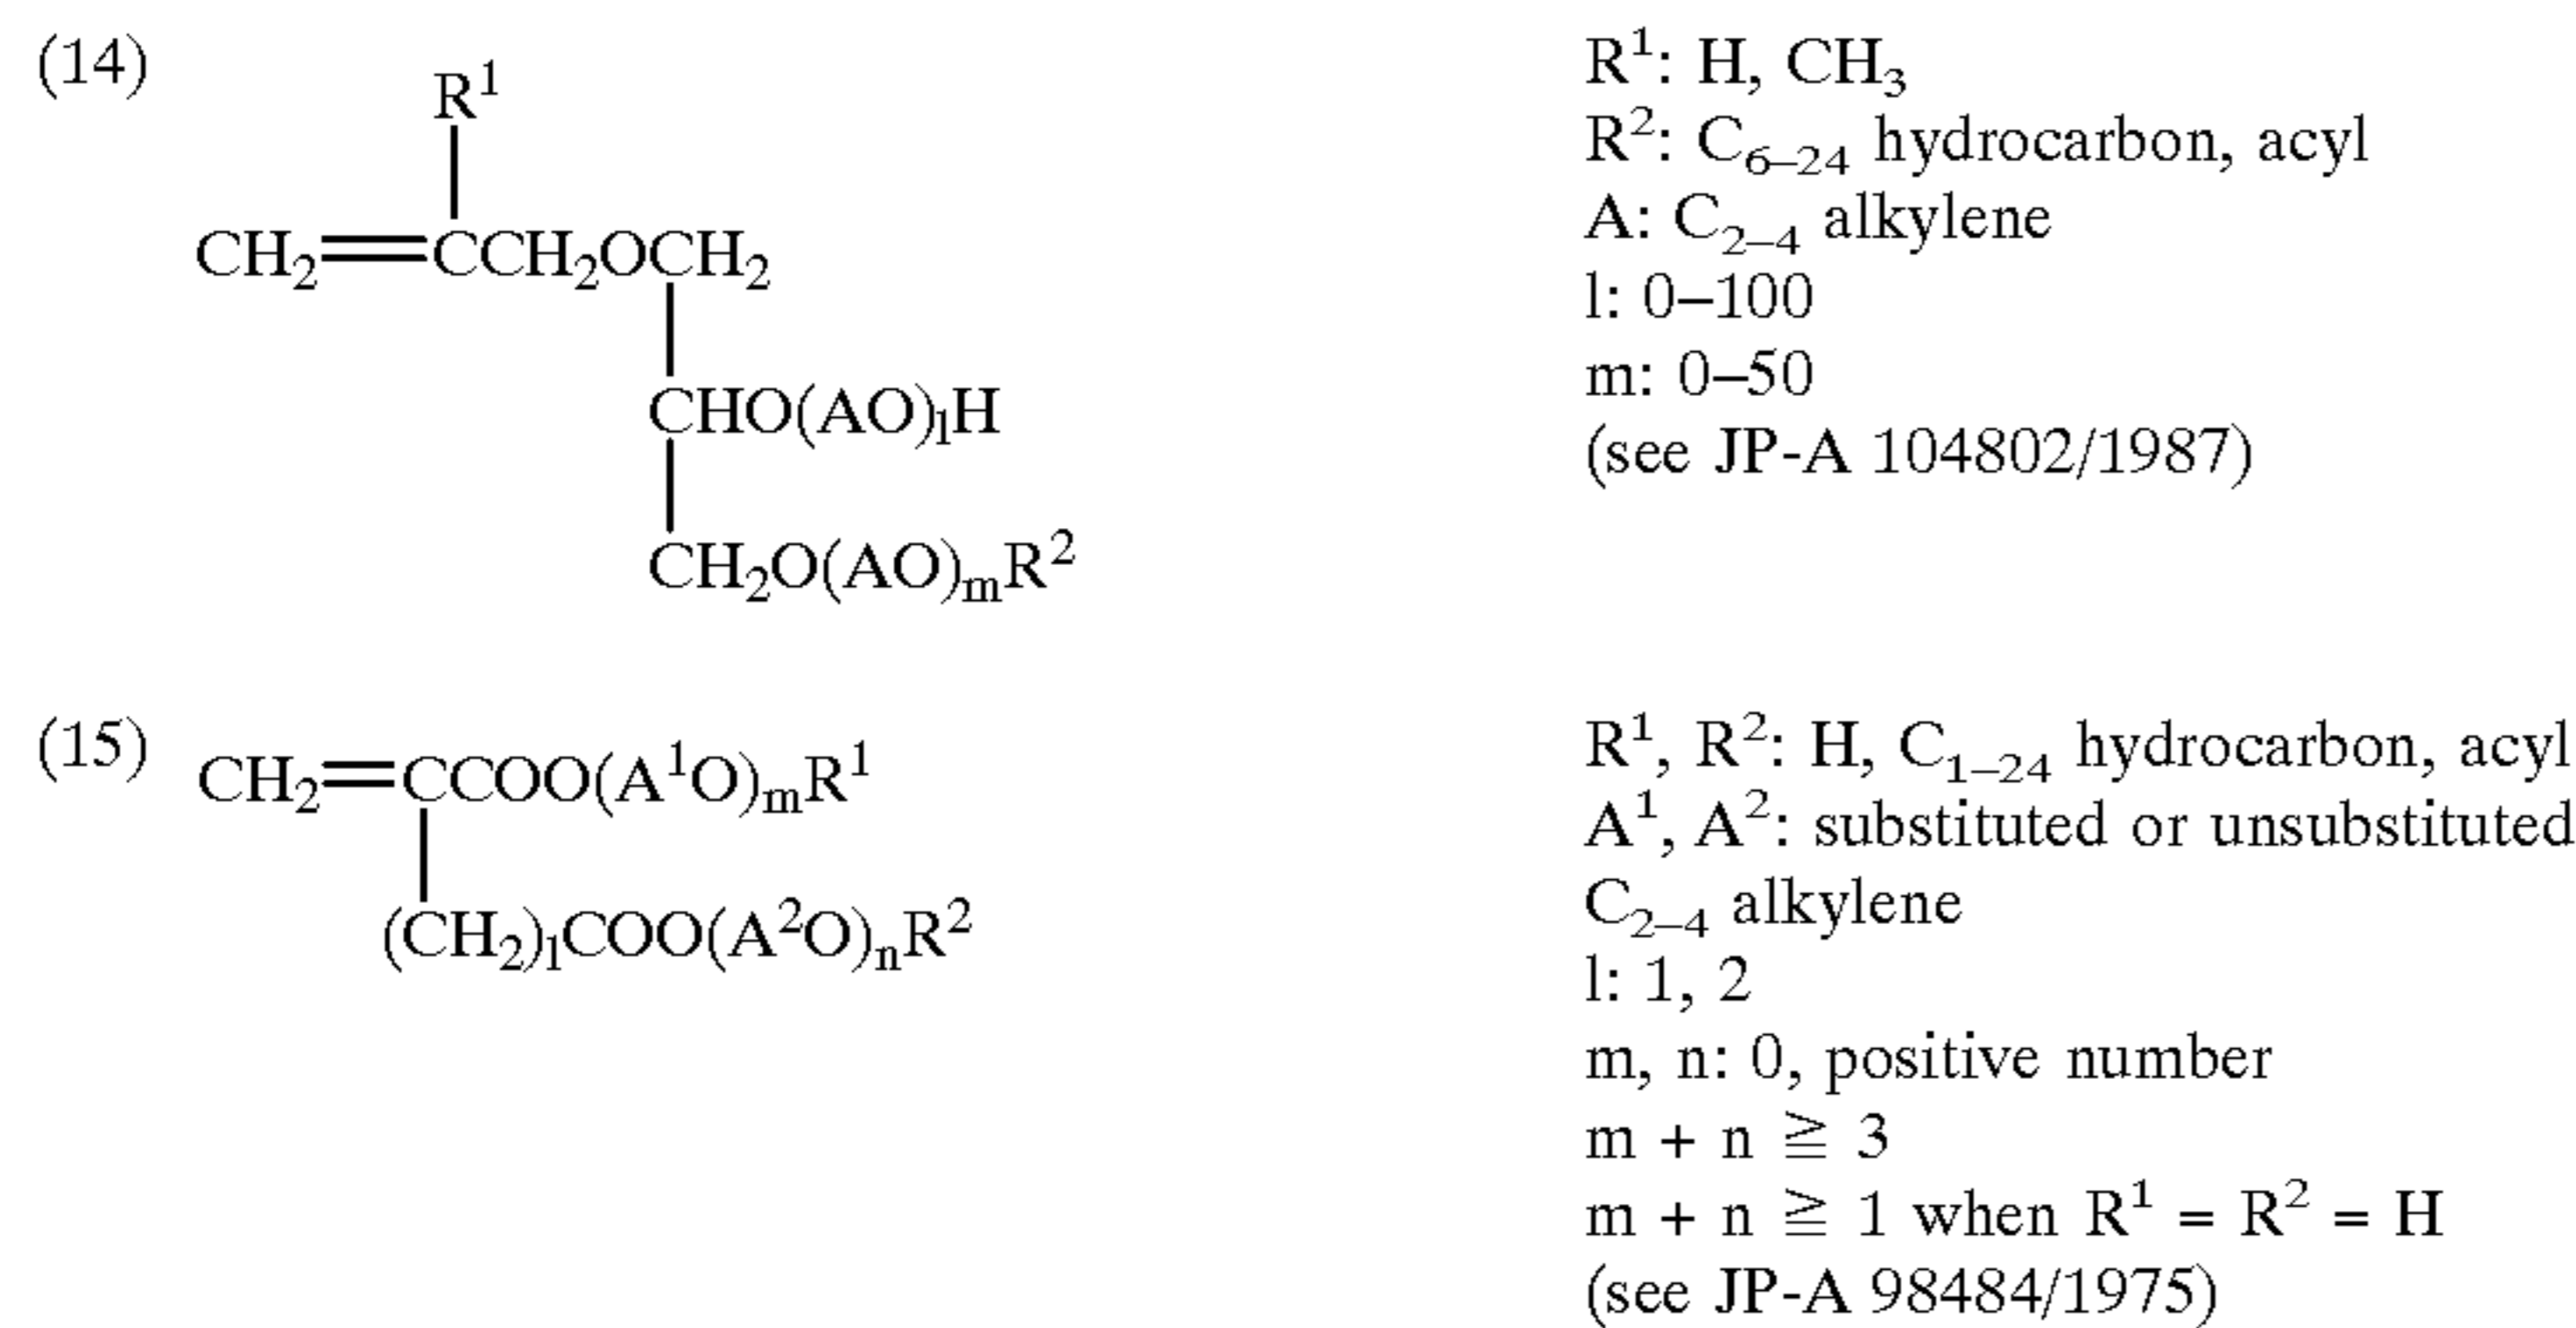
(14)

$R^1$

$CH_2{=}CCH_2OCH_2$

$CHO(AO)_lH$

$CH_2O(AO)_mR^2$

$R^1$: H, $CH_3$
$R^2$: $C_{6-24}$ hydrocarbon, acyl
A: $C_{2-4}$ alkylene
l: 0–100
m: 0–50
(see JP-A 104802/1987)

(15) $CH_2{=}CCOO(A^1O)_mR^1$

$(CH_2)_lCOO(A^2O)_nR^2$

$R^1$, $R^2$: H, $C_{1-24}$ hydrocarbon, acyl
$A^1$, $A^2$: substituted or unsubstituted $C_{2-4}$ alkylene
l: 1, 2
m, n: 0, positive number
$m + n \geqq 3$
$m + n \geqq 1$ when $R^1 = R^2 = H$
(see JP-A 98484/1975)